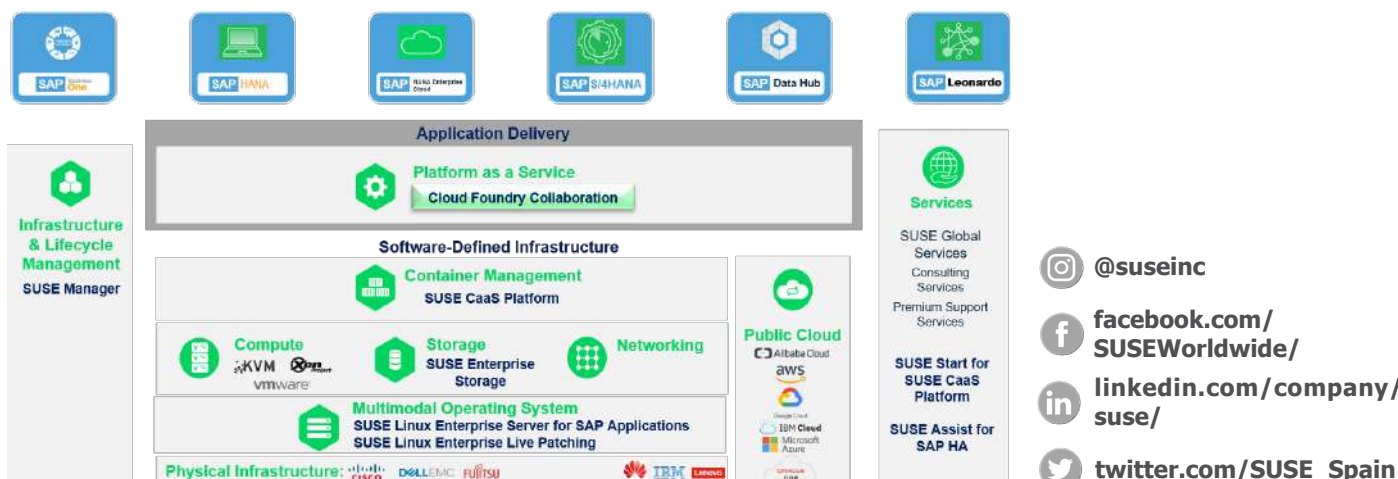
SAP Business One

SAP HANA

SAP HANA Enterprise Cloud

SAP S/4HANA

SAP Data Hub

SAP Leonardo

Infrastructure & Lifecycle Management
SUSE Manager

Application Delivery

Platform as a Service
Cloud Foundry Collaboration

Software-Defined Infrastructure

Container Management
SUSE CaaS Platform

Compute
KVM Xen
vmware

Storage
SUSE Enterprise Storage

Networking

Multimodal Operating System
SUSE Linux Enterprise Server for SAP Applications
SUSE Linux Enterprise Live Patching

Physical Infrastructure: cisco DELLEMC FUJITSU IBM Lenovo

Public Cloud
Alibaba Cloud
aws
Google Cloud
IBM Cloud
Microsoft Azure
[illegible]

Services
SUSE Global Services
Consulting Services
Premium Support Services

SUSE Start for SUSE CaaS Platform

SUSE Assist for SAP HA

@suseinc

facebook.com/SUSEWorldwide/

linkedin.com/company/suse/

twitter.com/SUSE_Spain